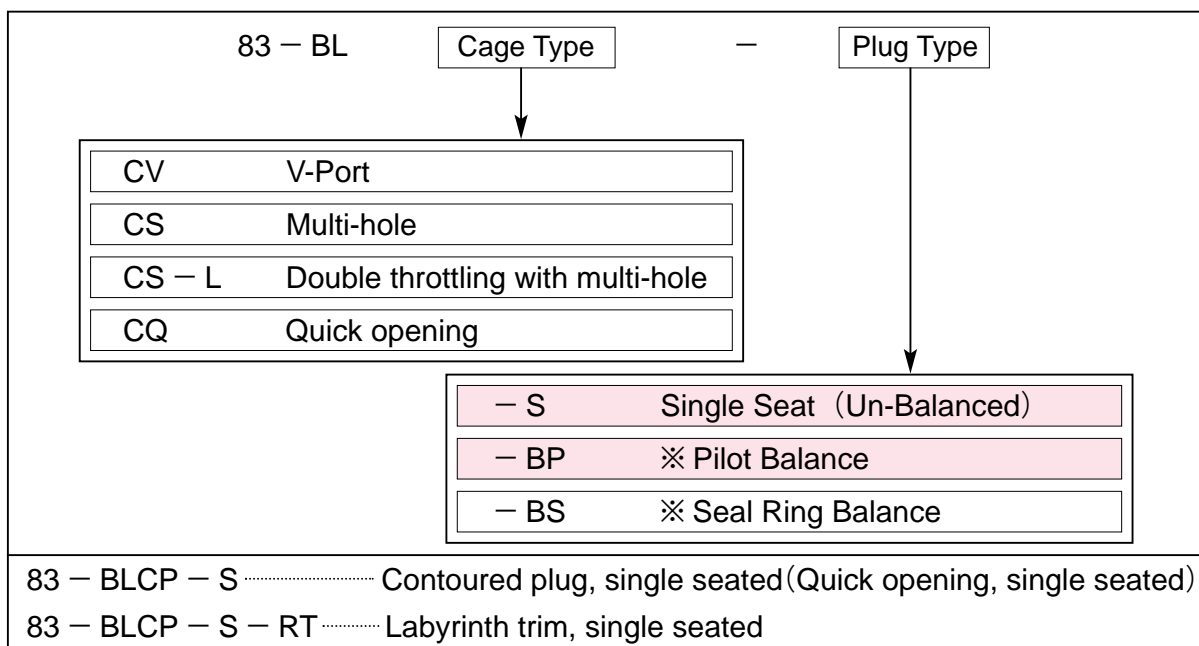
83 − BL Cage Type − Plug Type

| CV | V-Port |
|---|---|
| CS | Multi-hole |
| CS − L | Double throttling with multi-hole |
| CQ | Quick opening |

| − S | Single Seat（Un-Balanced） |
|---|---|
| − BP | ※ Pilot Balance |
| − BS | ※ Seal Ring Balance |

83 − BLCP − S ·············· Contoured plug, single seated（Quick opening, single seated）

83 − BLCP − S − RT ········ Labyrinth trim, single seated